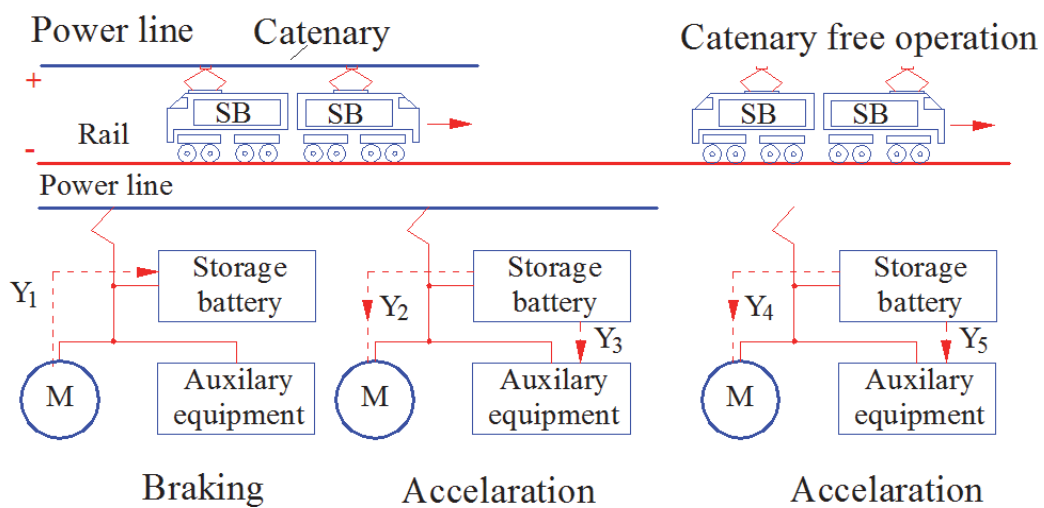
Power line Catenary

Catenary free operation

+

Rail

-

SB SB

SB SB

Power line

$Y_1$

Storage battery

M

Auxilary equipment

Braking

$Y_2$

Storage battery

$Y_3$

M

Auxilary equipment

Accelaration

$Y_4$

Storage battery

$Y_5$

M

Auxilary equipment

Accelaration